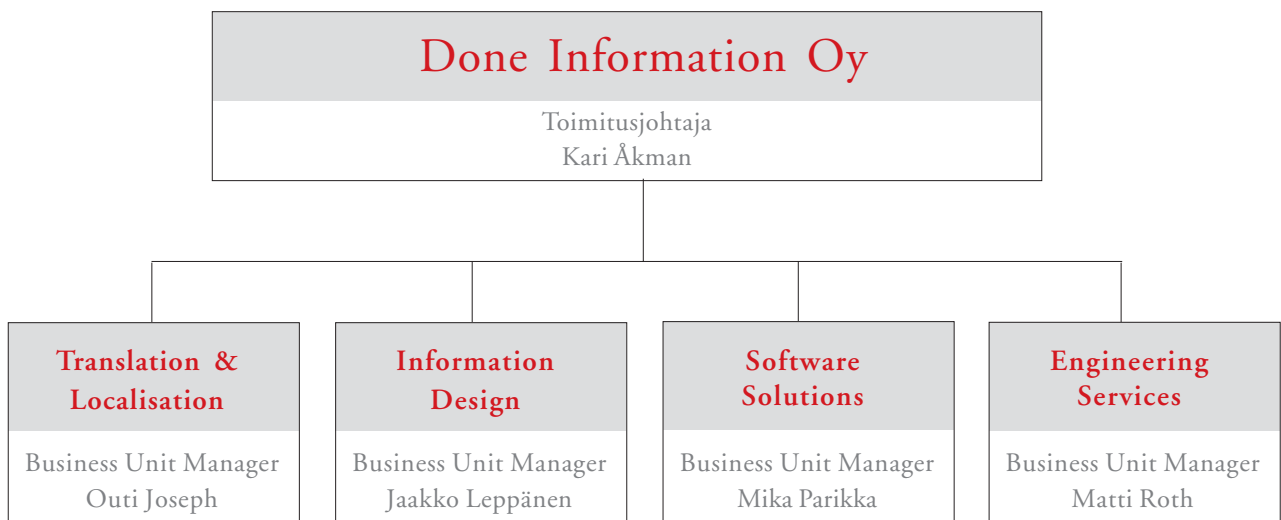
Done Information Oy

Toimitusjohtaja
Kari Åkman

Translation & Localisation

Business Unit Manager
Outi Joseph

Information Design

Business Unit Manager
Jaakko Leppänen

Software Solutions

Business Unit Manager
Mika Parikka

Engineering Services

Business Unit Manager
Matti Roth